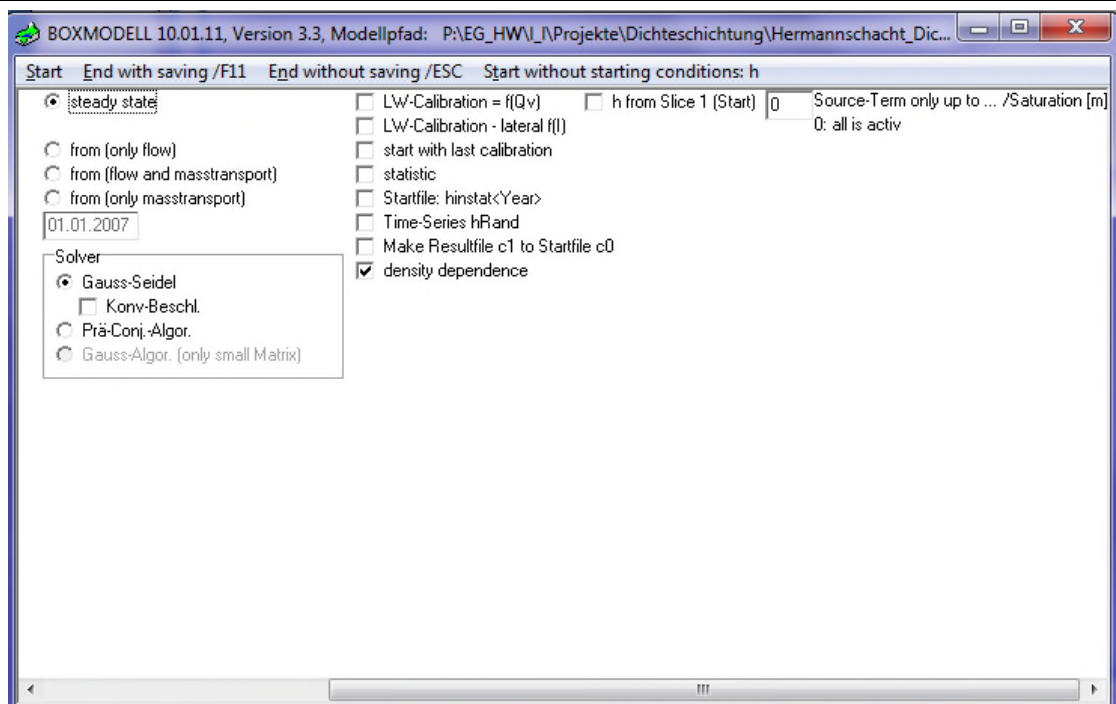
BOXMODELL 10.01.11, Version 3.3, Modellpfad: P:\EG_HW\I_I\Projekte\Dichteschichtung\Hermannschacht_Dic...

Start End with saving /F11 End without saving /ESC Start without starting conditions: h

steady state

from (only flow)
from (flow and masstransport)
from (only masstransport)
01.01.2007

Solver
Gauss-Seidel
Konv-Beschl.
Prä-Conj.-Algor.
Gauss-Algor. (only small Matrix)

LW-Calibration = f(Qv)
LW-Calibration - lateral f(I)
start with last calibration
statistic
Startfile: hinstat<Year>
Time-Series hRand
Make Resultfile c1 to Startfile c0
density dependence

h from Slice 1 (Start)
0
Source-Term only up to ... /Saturation [m]
0: all is activ

III